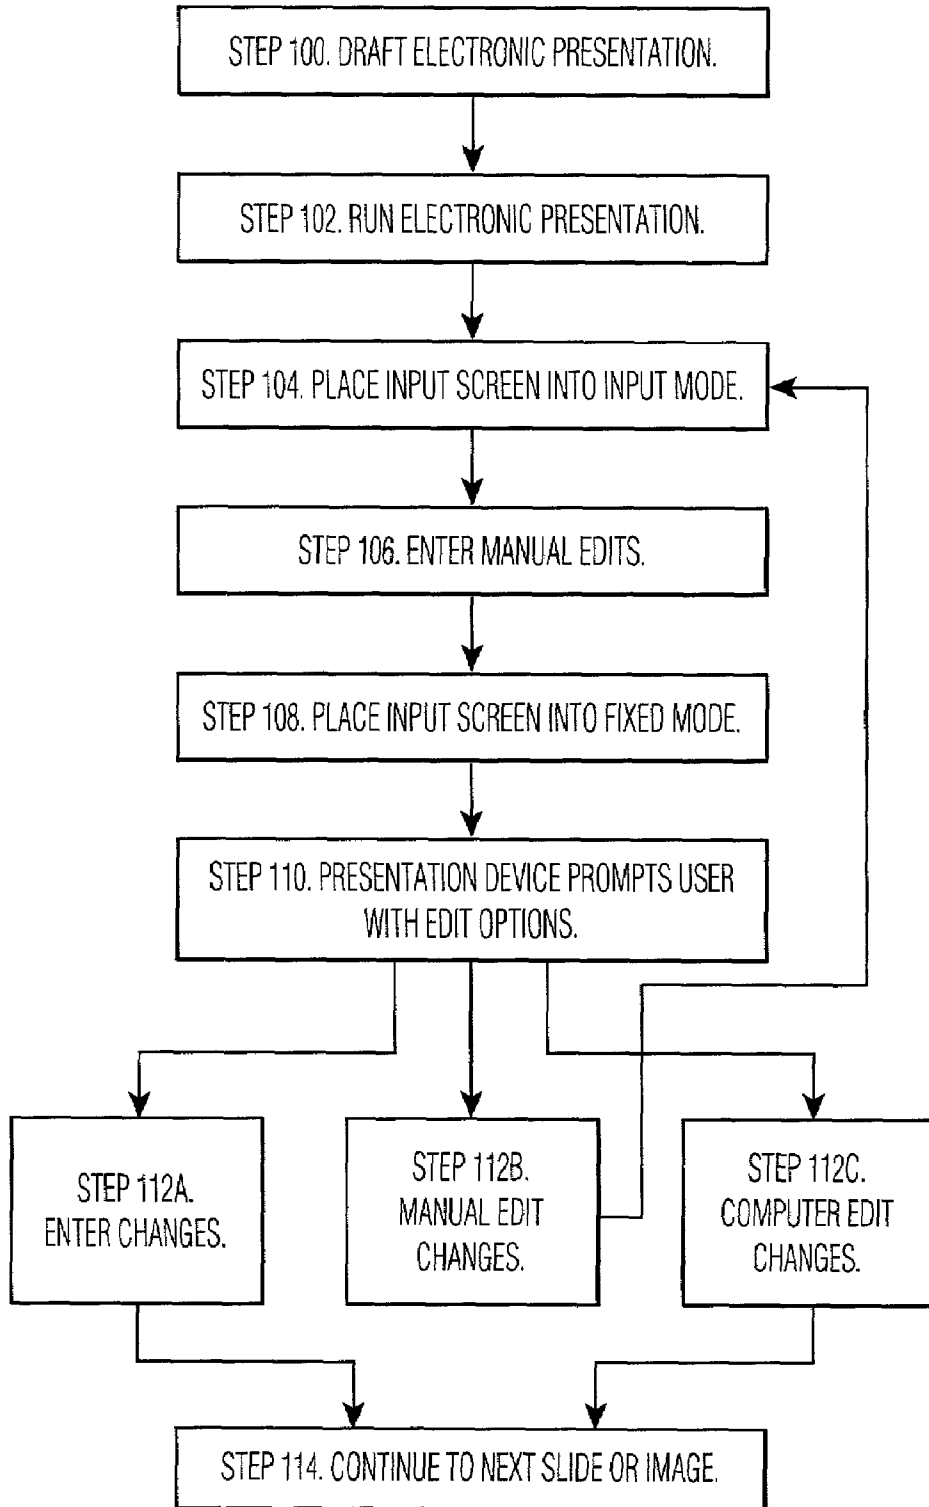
STEP 100. DRAFT ELECTRONIC PRESENTATION.

STEP 102. RUN ELECTRONIC PRESENTATION.

STEP 104. PLACE INPUT SCREEN INTO INPUT MODE.

STEP 106. ENTER MANUAL EDITS.

STEP 108. PLACE INPUT SCREEN INTO FIXED MODE.

STEP 110. PRESENTATION DEVICE PROMPTS USER WITH EDIT OPTIONS.

STEP 112A. ENTER CHANGES.

STEP 112B. MANUAL EDIT CHANGES.

STEP 112C. COMPUTER EDIT CHANGES.

STEP 114. CONTINUE TO NEXT SLIDE OR IMAGE.